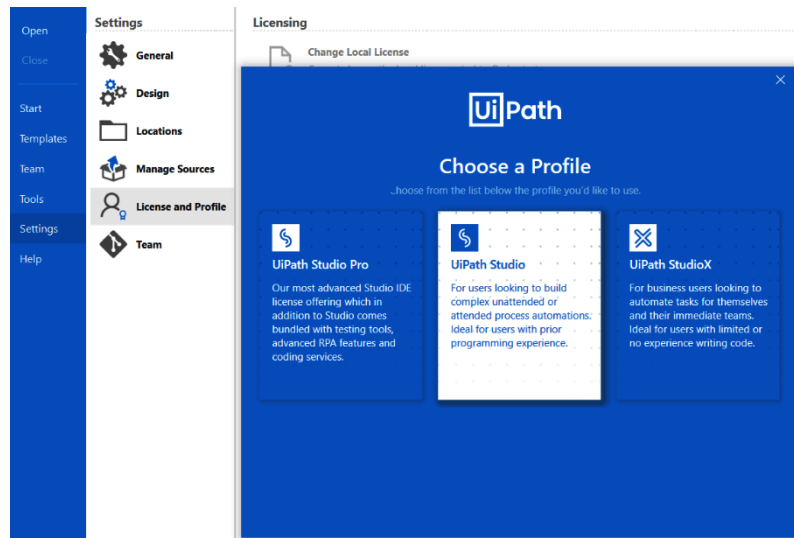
Open
Close
Start
Templates
Team
Tools
Settings
Help

Settings
General
Design
Locations
Manage Sources
License and Profile
Team

Licensing
Change Local License
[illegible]

×

Ui Path

Choose a Profile
...hoose from the list below the profile you'd like to use.

UiPath Studio Pro
Our most advanced Studio IDE license offering which in addition to Studio comes bundled with testing tools, advanced RPA features and coding services.

UiPath Studio
For users looking to build complex unattended or attended process automations. Ideal for users with prior programming experience.

UiPath StudioX
For business users looking to automate tasks for themselves and their immediate teams. Ideal for users with limited or no experience writing code.